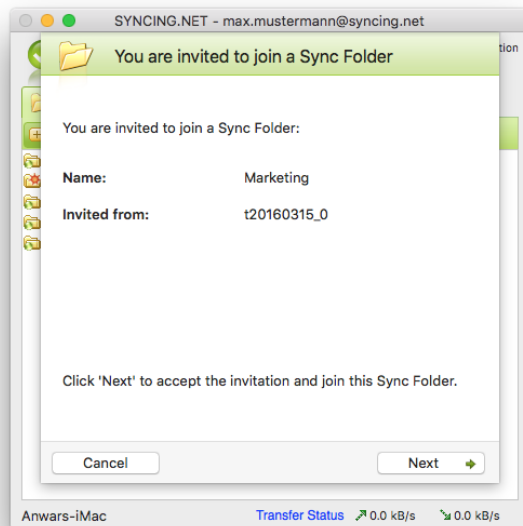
SYNCING.NET - max.mustermann@syncing.net

tion

You are invited to join a Sync Folder

You are invited to join a Sync Folder:

| Name: | Marketing |
|---|---|
| Invited from: | t20160315_0 |

Click 'Next' to accept the invitation and join this Sync Folder.

Cancel

Next

Anwars-iMac

Transfer Status

0.0 kB/s

0.0 kB/s